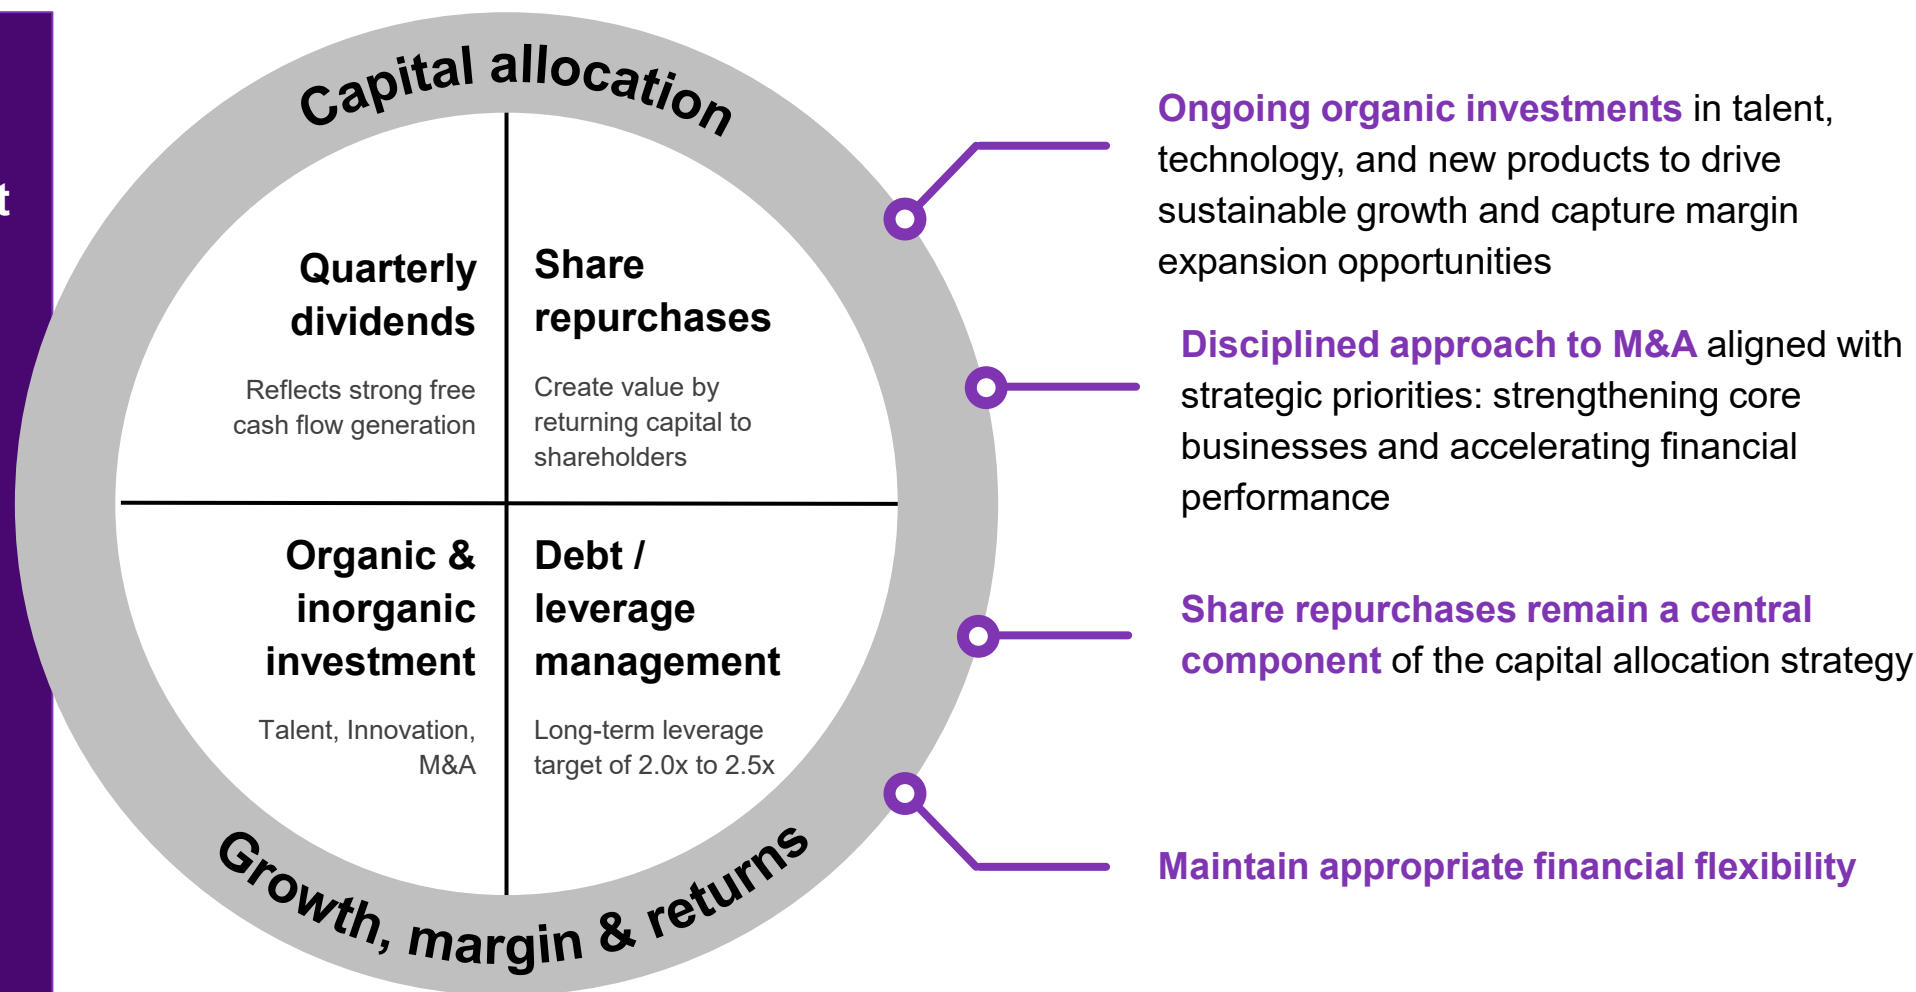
t

Capital allocation

Quarterly dividends

Reflects strong free cash flow generation

Share repurchases

Create value by returning capital to shareholders

Organic & inorganic investment

Talent, Innovation, M&A

Debt / leverage management

Long-term leverage target of 2.0x to 2.5x

Growth, margin & returns

Ongoing organic investments in talent, technology, and new products to drive sustainable growth and capture margin expansion opportunities

Disciplined approach to M&A aligned with strategic priorities: strengthening core businesses and accelerating financial performance

Share repurchases remain a central component of the capital allocation strategy

Maintain appropriate financial flexibility